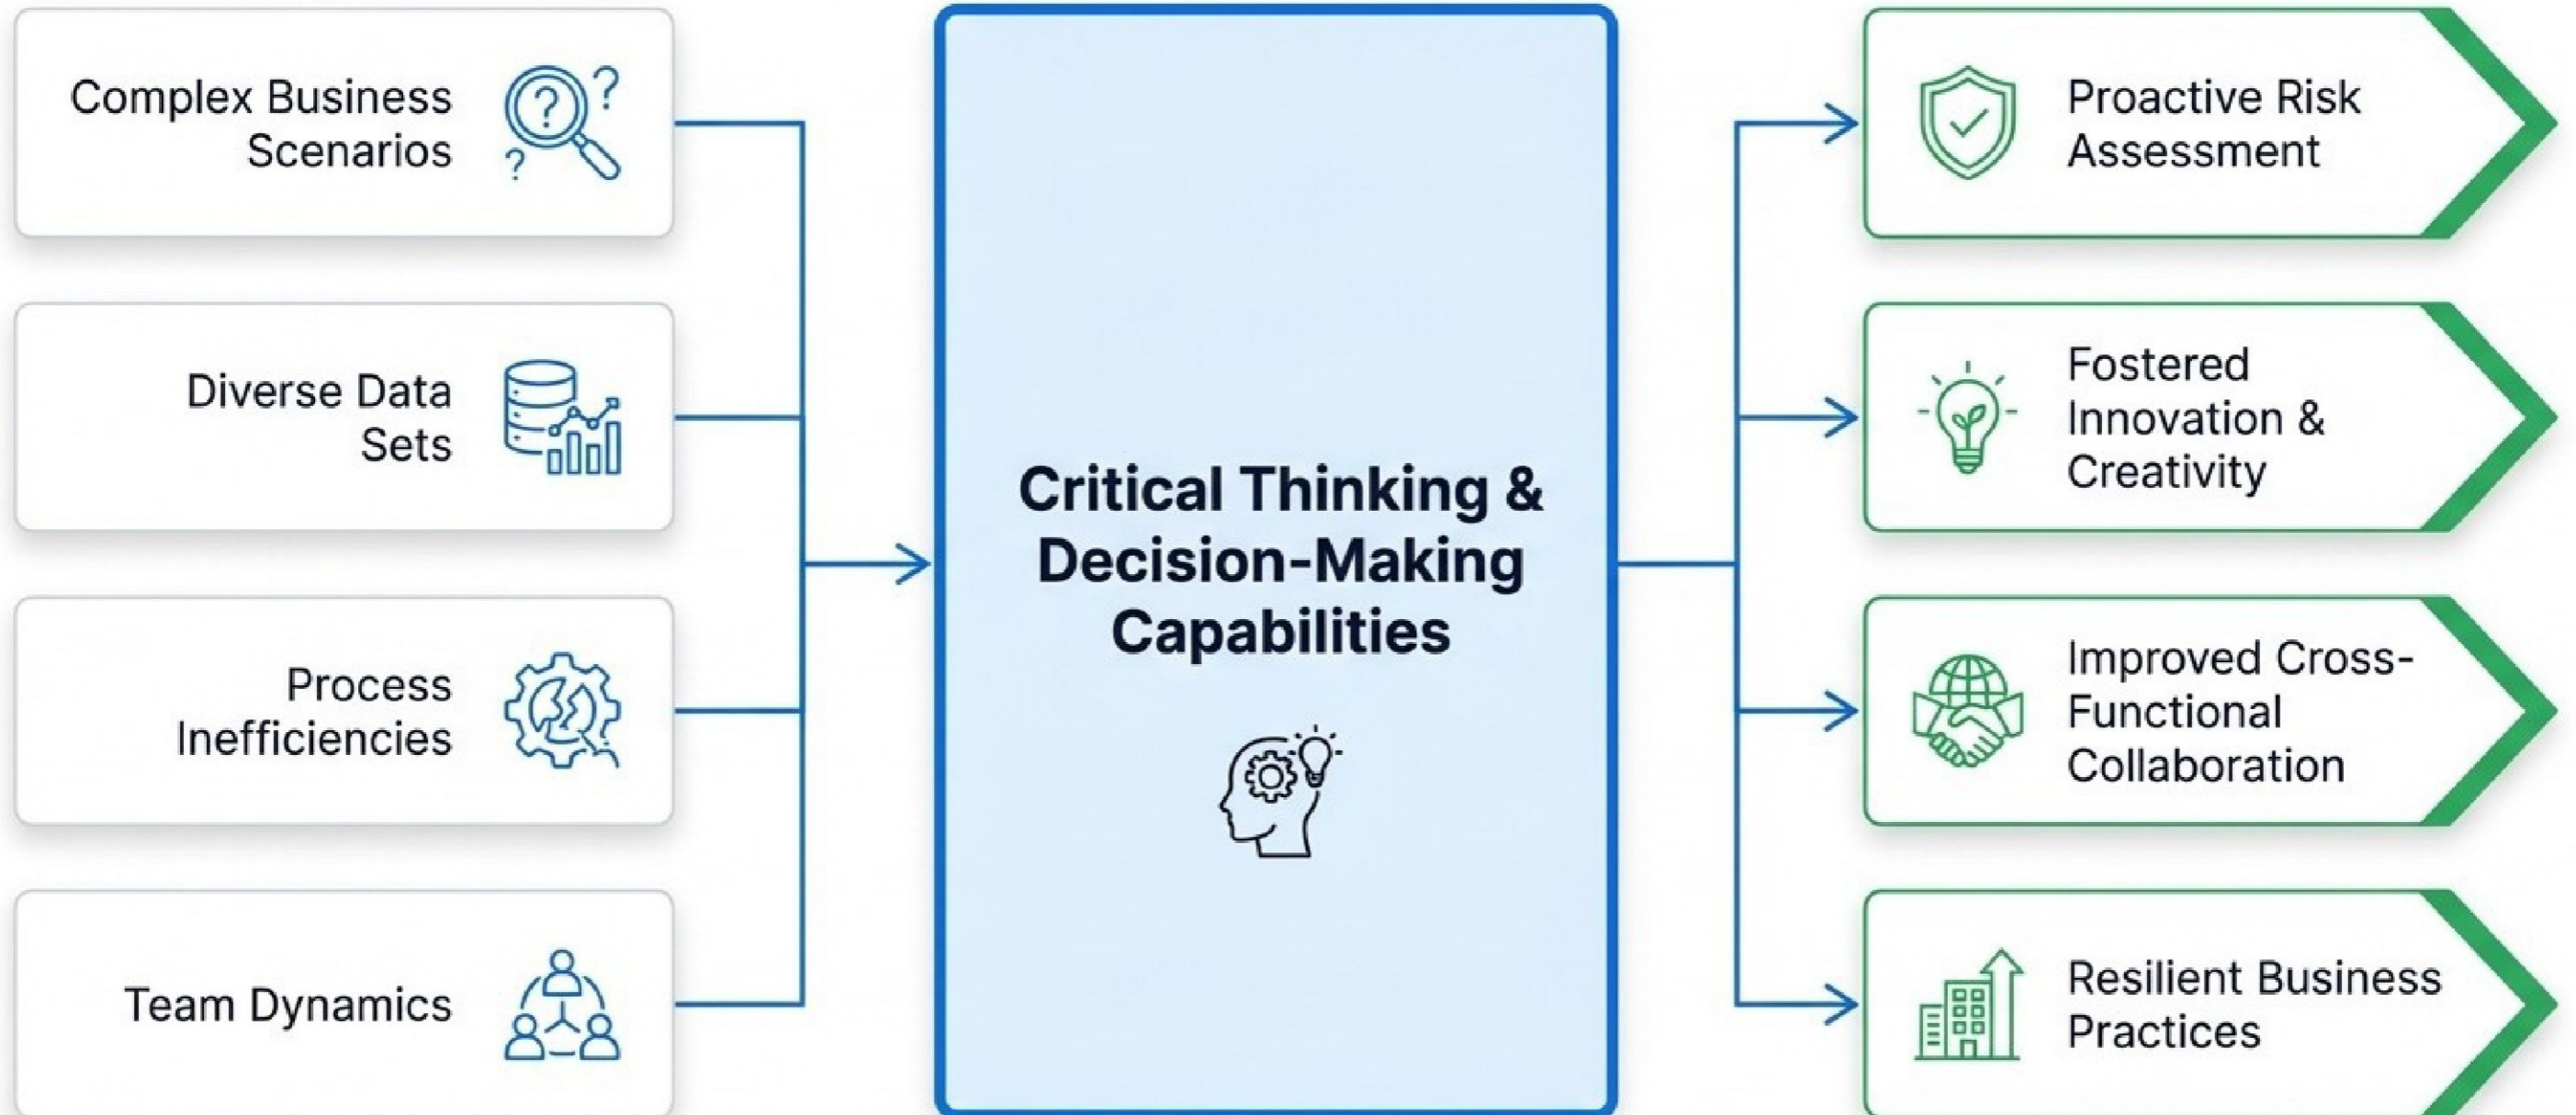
Complex Business Scenarios

Diverse Data Sets

Process Inefficiencies

Team Dynamics

Critical Thinking & Decision-Making Capabilities

Proactive Risk Assessment

Fostered Innovation & Creativity

Improved Cross-Functional Collaboration

Resilient Business Practices